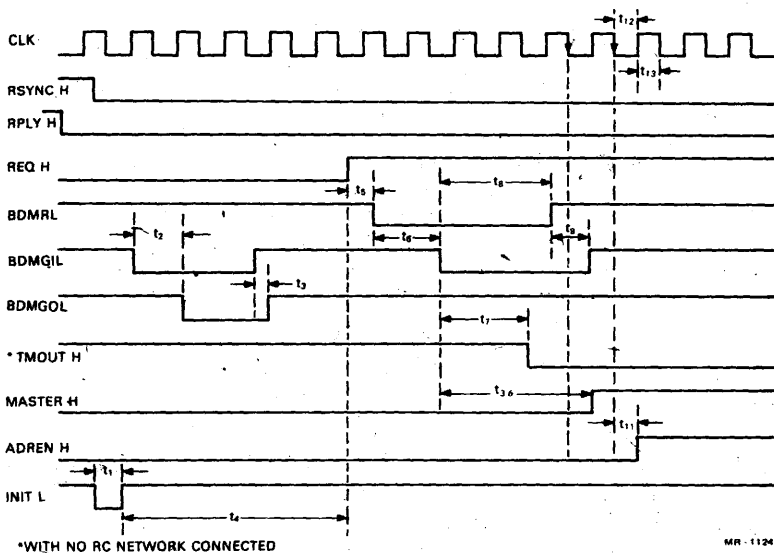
CLK
RSYNC H
RPLY H
REQ H
BDMRL
BDMGIL
BDMGOL
* TMOUT H
MASTER H
ADREN H
INIT L

$t_{12}$
$t_{13}$
$t_5$
$t_8$
$t_2$
$t_6$
$t_9$
$t_3$
$t_7$
$t_{3.6}$
$t_{11}$
$t_1$
$t_4$

*WITH NO RC NETWORK CONNECTED

MR - 1124